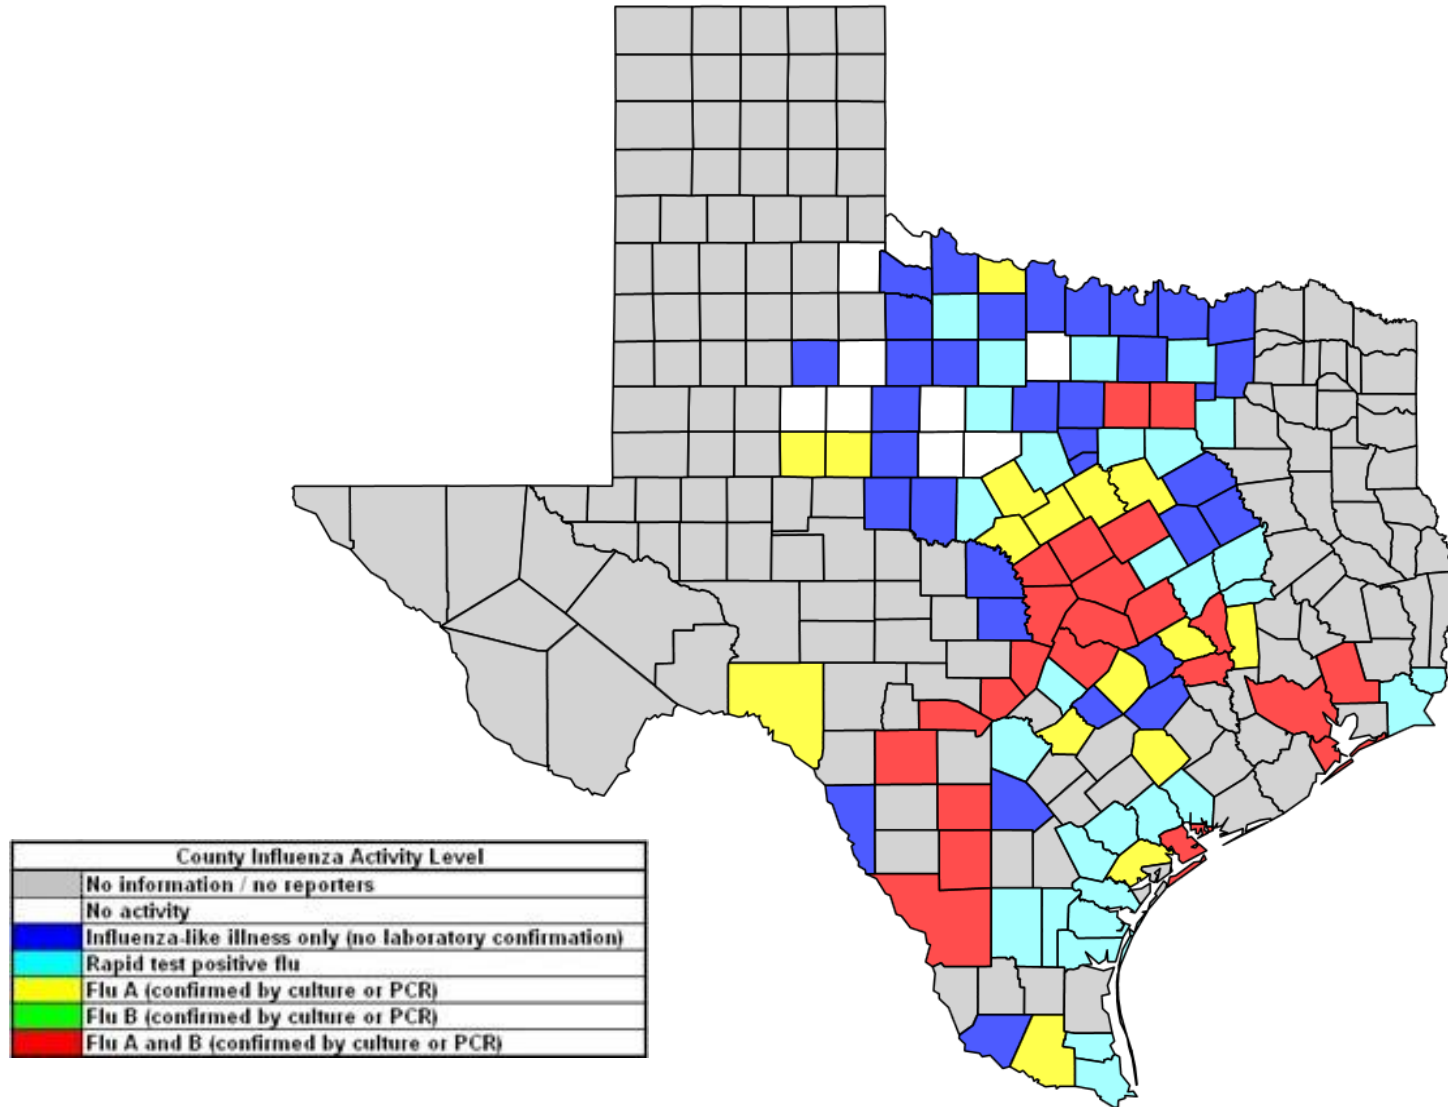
County Influenza Activity Level

| | |
|---|---|
| | No information / no reporters |
| | No activity |
| | Influenza-like illness only (no laboratory confirmation) |
| | Rapid test positive flu |
| | Flu A (confirmed by culture or PCR) |
| | Flu B (confirmed by culture or PCR) |
| | Flu A and B (confirmed by culture or PCR) |